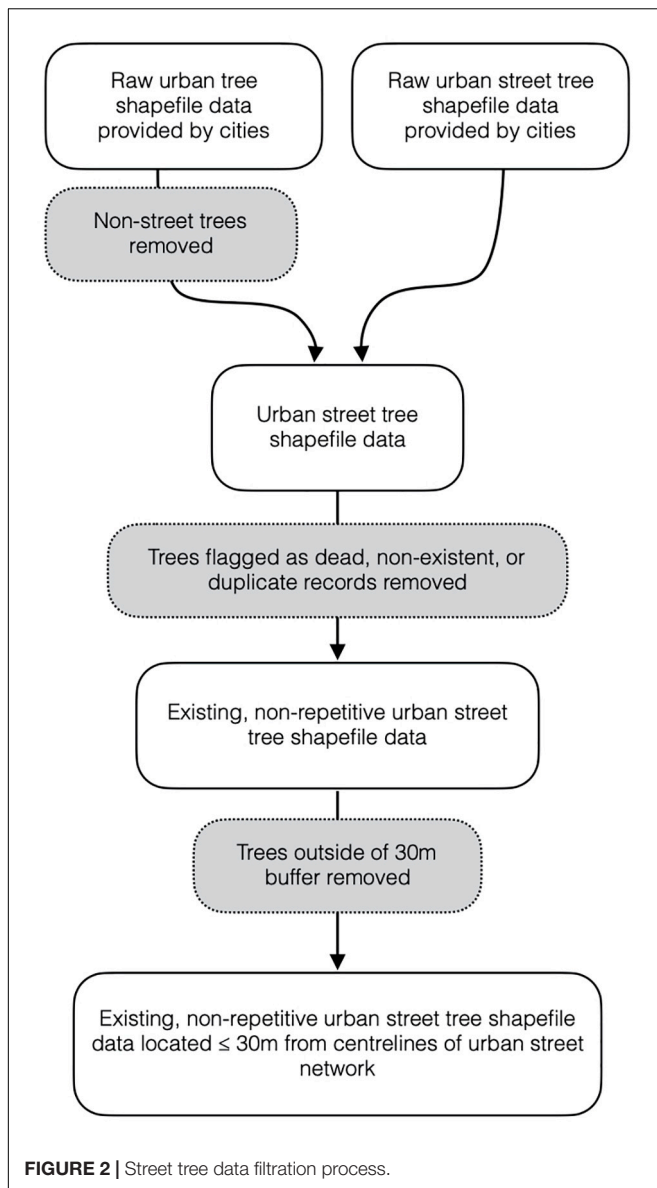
Raw urban tree shapefile data provided by cities

Raw urban street tree shapefile data provided by cities

Non-street trees removed

Urban street tree shapefile data

Trees flagged as dead, non-existent, or duplicate records removed

Existing, non-repetitive urban street tree shapefile data

Trees outside of 30m buffer removed

Existing, non-repetitive urban street tree shapefile data located ≤ 30m from centrelines of urban street network

FIGURE 2 | Street tree data filtration process.